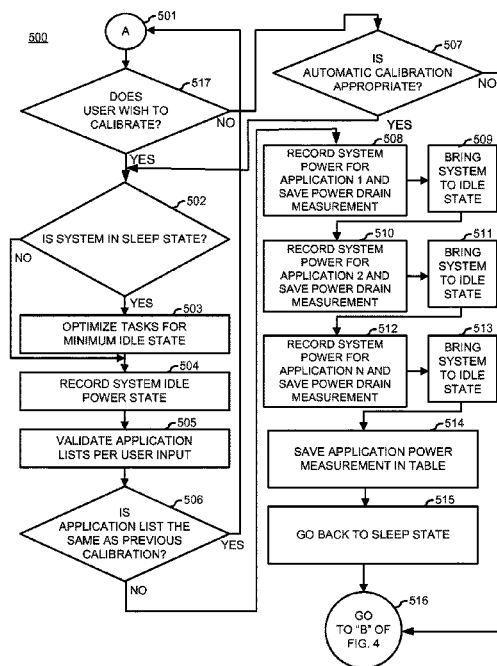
500

A 501

DOES USER WISH TO CALIBRATE? 517

NO

YES

IS SYSTEM IN SLEEP STATE? 502

NO

YES

OPTIMIZE TASKS FOR MINIMUM IDLE STATE 503

RECORD SYSTEM IDLE POWER STATE 504

VALIDATE APPLICATION LISTS PER USER INPUT 505

IS APPLICATION LIST THE SAME AS PREVIOUS CALIBRATION? 506

YES

NO

IS AUTOMATIC CALIBRATION APPROPRIATE? 507

NO

YES

RECORD SYSTEM POWER FOR APPLICATION 1 AND SAVE POWER DRAIN MEASUREMENT 508

BRING SYSTEM TO IDLE STATE 509

RECORD SYSTEM POWER FOR APPLICATION 2 AND SAVE POWER DRAIN MEASUREMENT 510

BRING SYSTEM TO IDLE STATE 511

RECORD SYSTEM POWER FOR APPLICATION N AND SAVE POWER DRAIN MEASUREMENT 512

BRING SYSTEM TO IDLE STATE 513

SAVE APPLICATION POWER MEASUREMENT IN TABLE 514

GO BACK TO SLEEP STATE 515

GO TO "B" OF FIG. 4 516